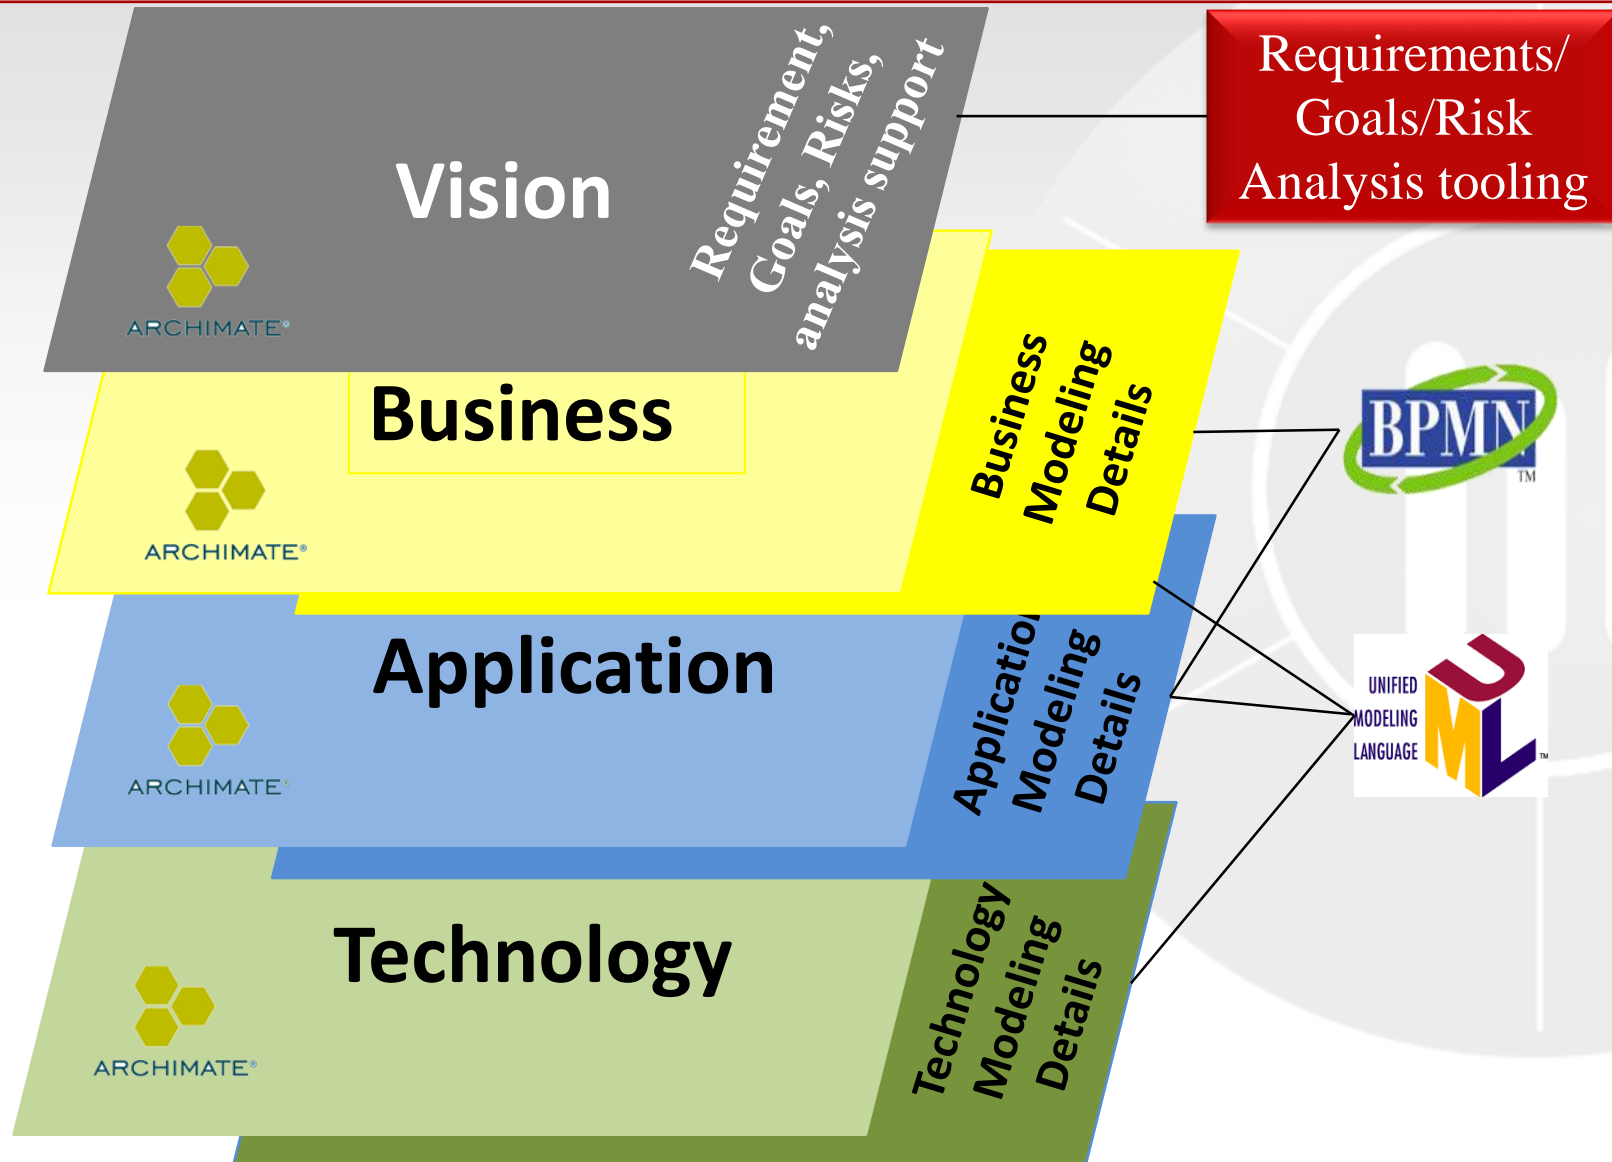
Vision

ARCHIMATE®

Requirement, Goals, Risks, analysis support

Requirements/ Goals/Risk Analysis tooling

Business

ARCHIMATE®

Business Modeling Details

BPMN™

Application

ARCHIMATE®

Applicatio Modeling Details

UNIFIED MODELING LANGUAGE

UML™

Technology

ARCHIMATE®

Technology Modeling Details